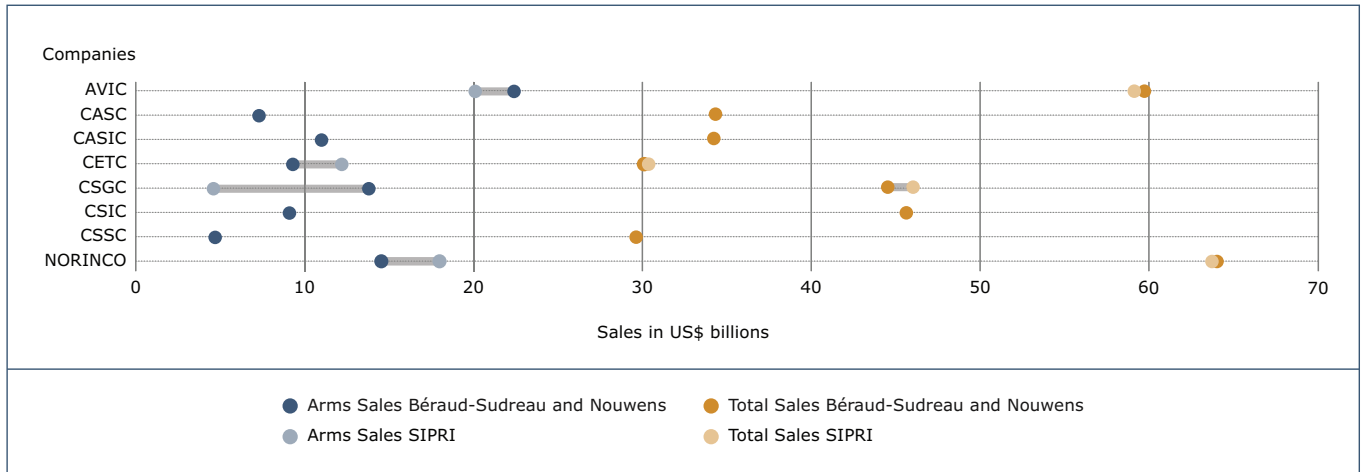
Companies

AVIC
CASC
CASIC
CETC
CSGC
CSIC
CSSC
NORINCO

0 10 20 30 40 50 60 70

Sales in US$ billions

Arms Sales Béraud-Sudreau and Nouwens
Total Sales Béraud-Sudreau and Nouwens
Arms Sales SIPRI
Total Sales SIPRI